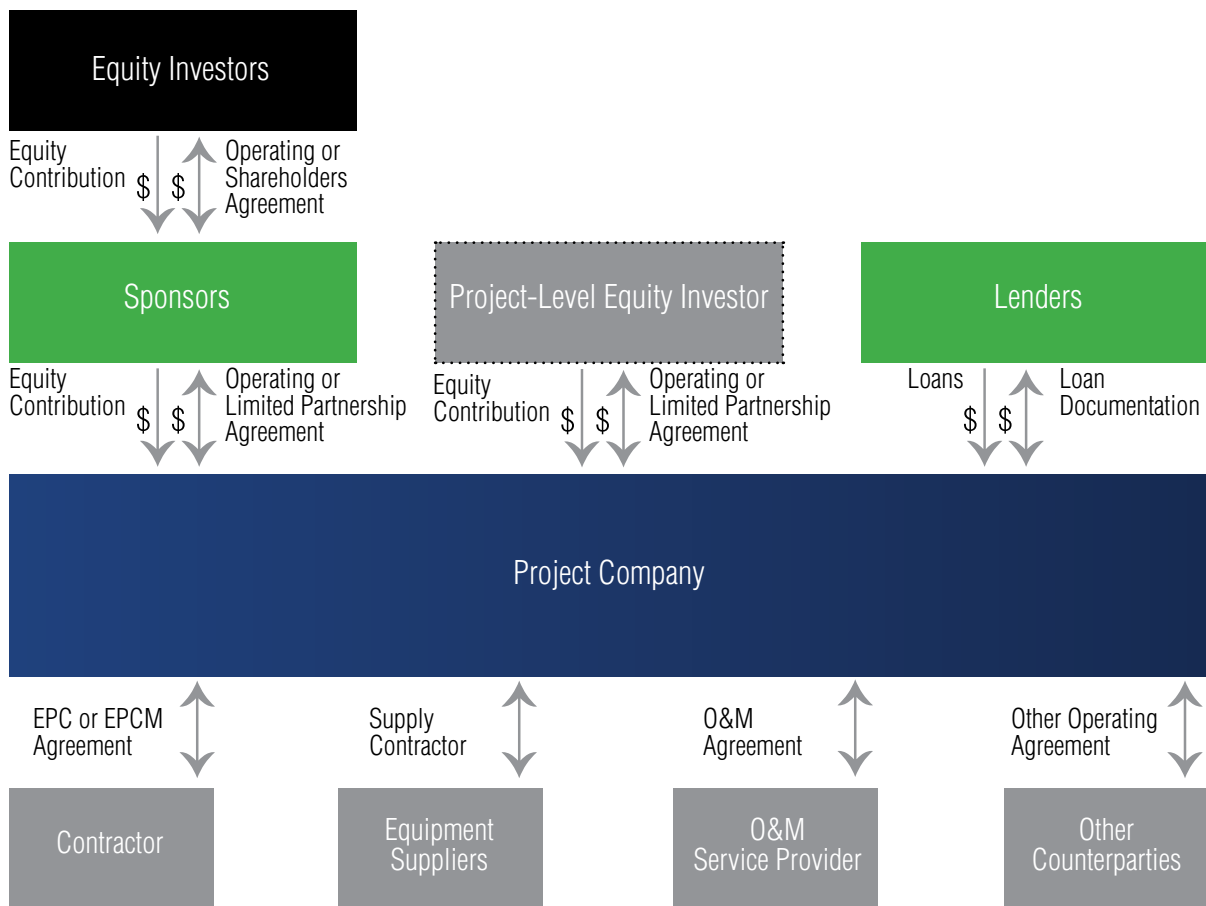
Equity Investors

Equity Contribution $ $ Operating or Shareholders Agreement

Sponsors

Project-Level Equity Investor

Lenders

Equity Contribution $ $ Operating or Limited Partnership Agreement

Equity Contribution $ $ Operating or Limited Partnership Agreement

Loans $ $ Loan Documentation

Project Company

EPC or EPCM Agreement

Supply Contractor

O&M Agreement

Other Operating Agreement

Contractor

Equipment Suppliers

O&M Service Provider

Other Counterparties